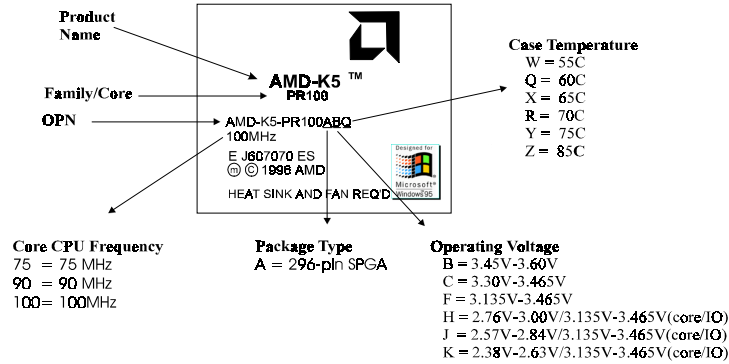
Product Name

Family/Core

OPN

AMD-K5 ™
PR100

AMD-K5-PR100ABQ
100MHz

E J607070 ES
ⓜ © 1996 AMD

HEAT SINK AND FAN REQ'D

Designed for
Microsoft®
Windows95

Case Temperature
W = 55C
Q = 60C
X = 65C
R = 70C
Y = 75C
Z = 85C

Core CPU Frequency
75 = 75 MHz
90 = 90 MHz
100= 100MHz

Package Type
A = 296-pin SPGA

Operating Voltage
B = 3.45V-3.60V
C = 3.30V-3.465V
F = 3.135V-3.465V
H = 2.76V-3.00V/3.135V-3.465V(core/IO)
J = 2.57V-2.84V/3.135V-3.465V(core/IO)
K = 2.38V-2.63V/3.135V-3.465V(core/IO)